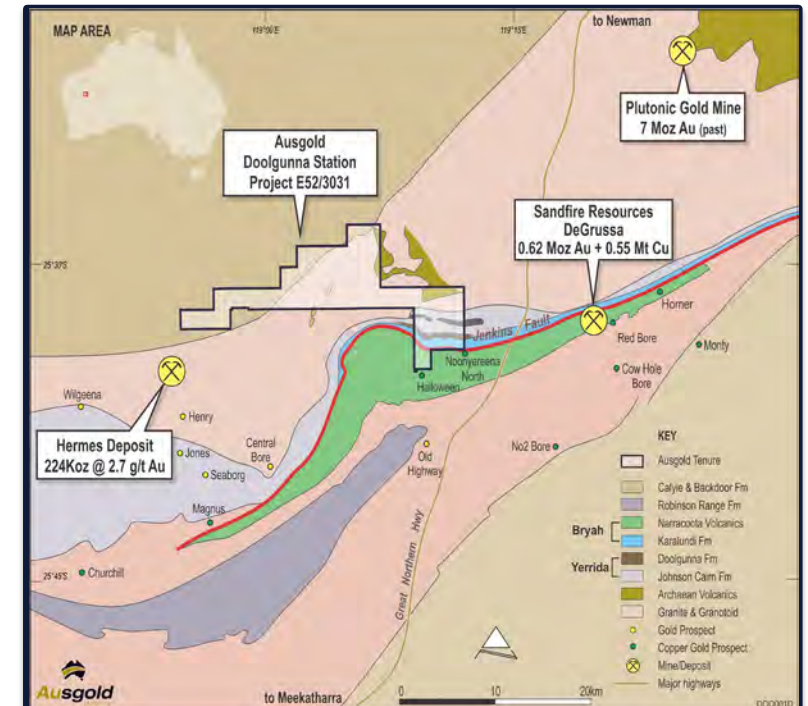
MAP AREA

119°00'E

119°15'E

to Newman

Plutonic Gold Mine
7 Moz Au (past)

Ausgold
Doolgunna Station
Project E52/3031

Sandfire Resources
DeGrussa
0.62 Moz Au + 0.55 Mt Cu

25°30'S

Jenkins Fault

Horner

Red Bore

Monty

Cow Hole Bore

Noonyereena North

Halloween

Wilgeena

Henry

Jones

Seaborg

Central Bore

Hermes Deposit
224Koz @ 2.7 g/t Au

Old Highway

No2 Bore

Magnus

25°45'S

Churchill

Great Northern Hwy

KEY

Ausgold Tenure

Calyie & Backdoor Fm

Robinson Range Fm

Bryah

Narracoota Volcanics

Karalundi Fm

Yerrida

Doolgunna Fm

Johnson Cairn Fm

Archaean Volcanics

Granite & Granotoid

Gold Prospect

Copper Gold Prospect

Mine/Deposit

Major highways

Ausgold

to Meekatharra

0

10

20km

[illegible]